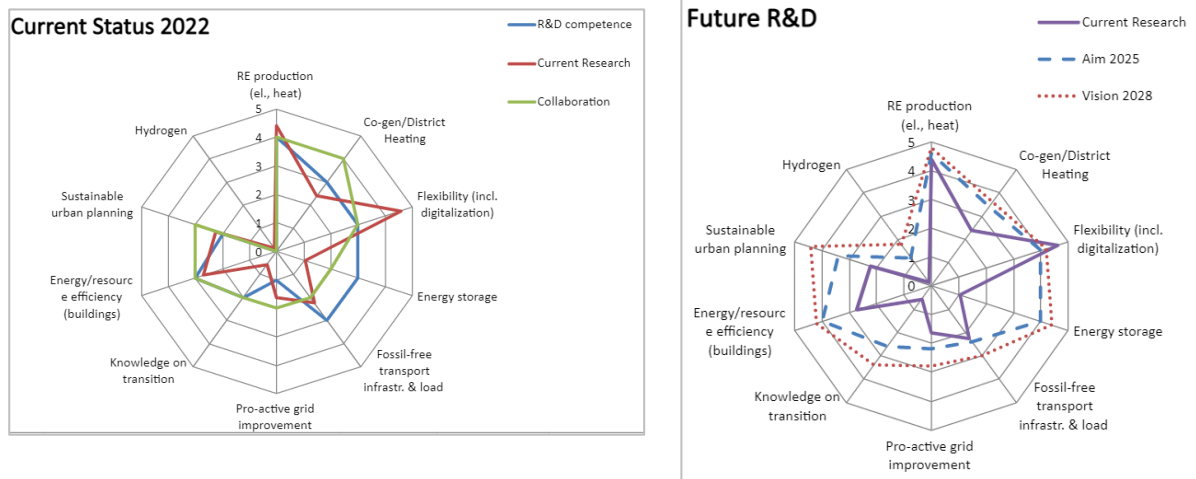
Current Status 2022

R&D competence
Current Research
Collaboration

RE production (el., heat)
5
4
3
2
1
0
Co-gen/District Heating
Flexibility (incl. digitalization)
Energy storage
Fossil-free transport infrastr. & load
Pro-active grid improvement
Knowledge on transition
Energy/resource efficiency (buildings)
Sustainable urban planning
Hydrogen

Future R&D

Current Research
Aim 2025
Vision 2028

RE production (el., heat)
5
4
3
2
1
0
Co-gen/District Heating
Flexibility (incl. digitalization)
Energy storage
Fossil-free transport infrastr. & load
Pro-active grid improvement
Knowledge on transition
Energy/resource efficiency (buildings)
Sustainable urban planning
Hydrogen